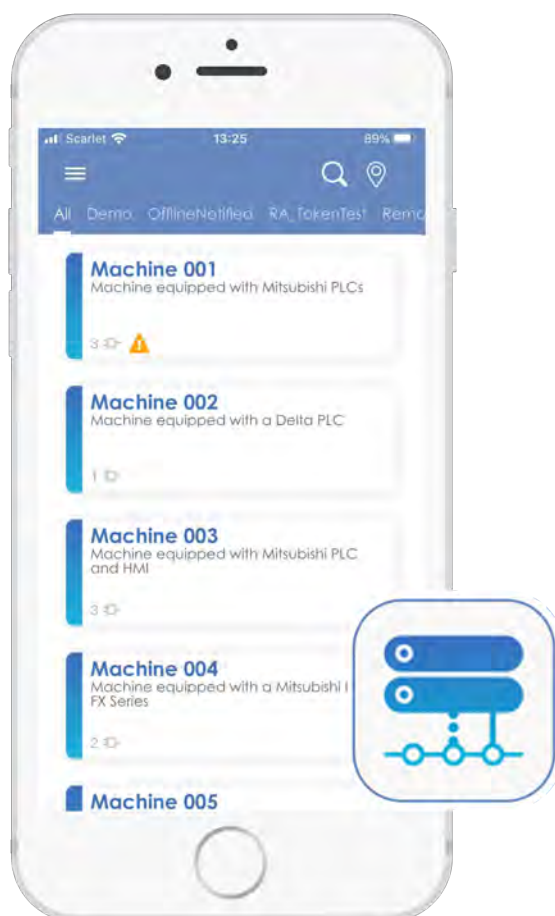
Scarlet 13:25 89%

All Demo OfflineNotified RA_TokenTest Remo

Machine 001
Machine equipped with Mitsubishi PLCs
3

Machine 002
Machine equipped with a Delta PLC
1

Machine 003
Machine equipped with Mitsubishi PLC and HMI
3

Machine 004
Machine equipped with a Mitsubishi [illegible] FX Series
2

Machine 005